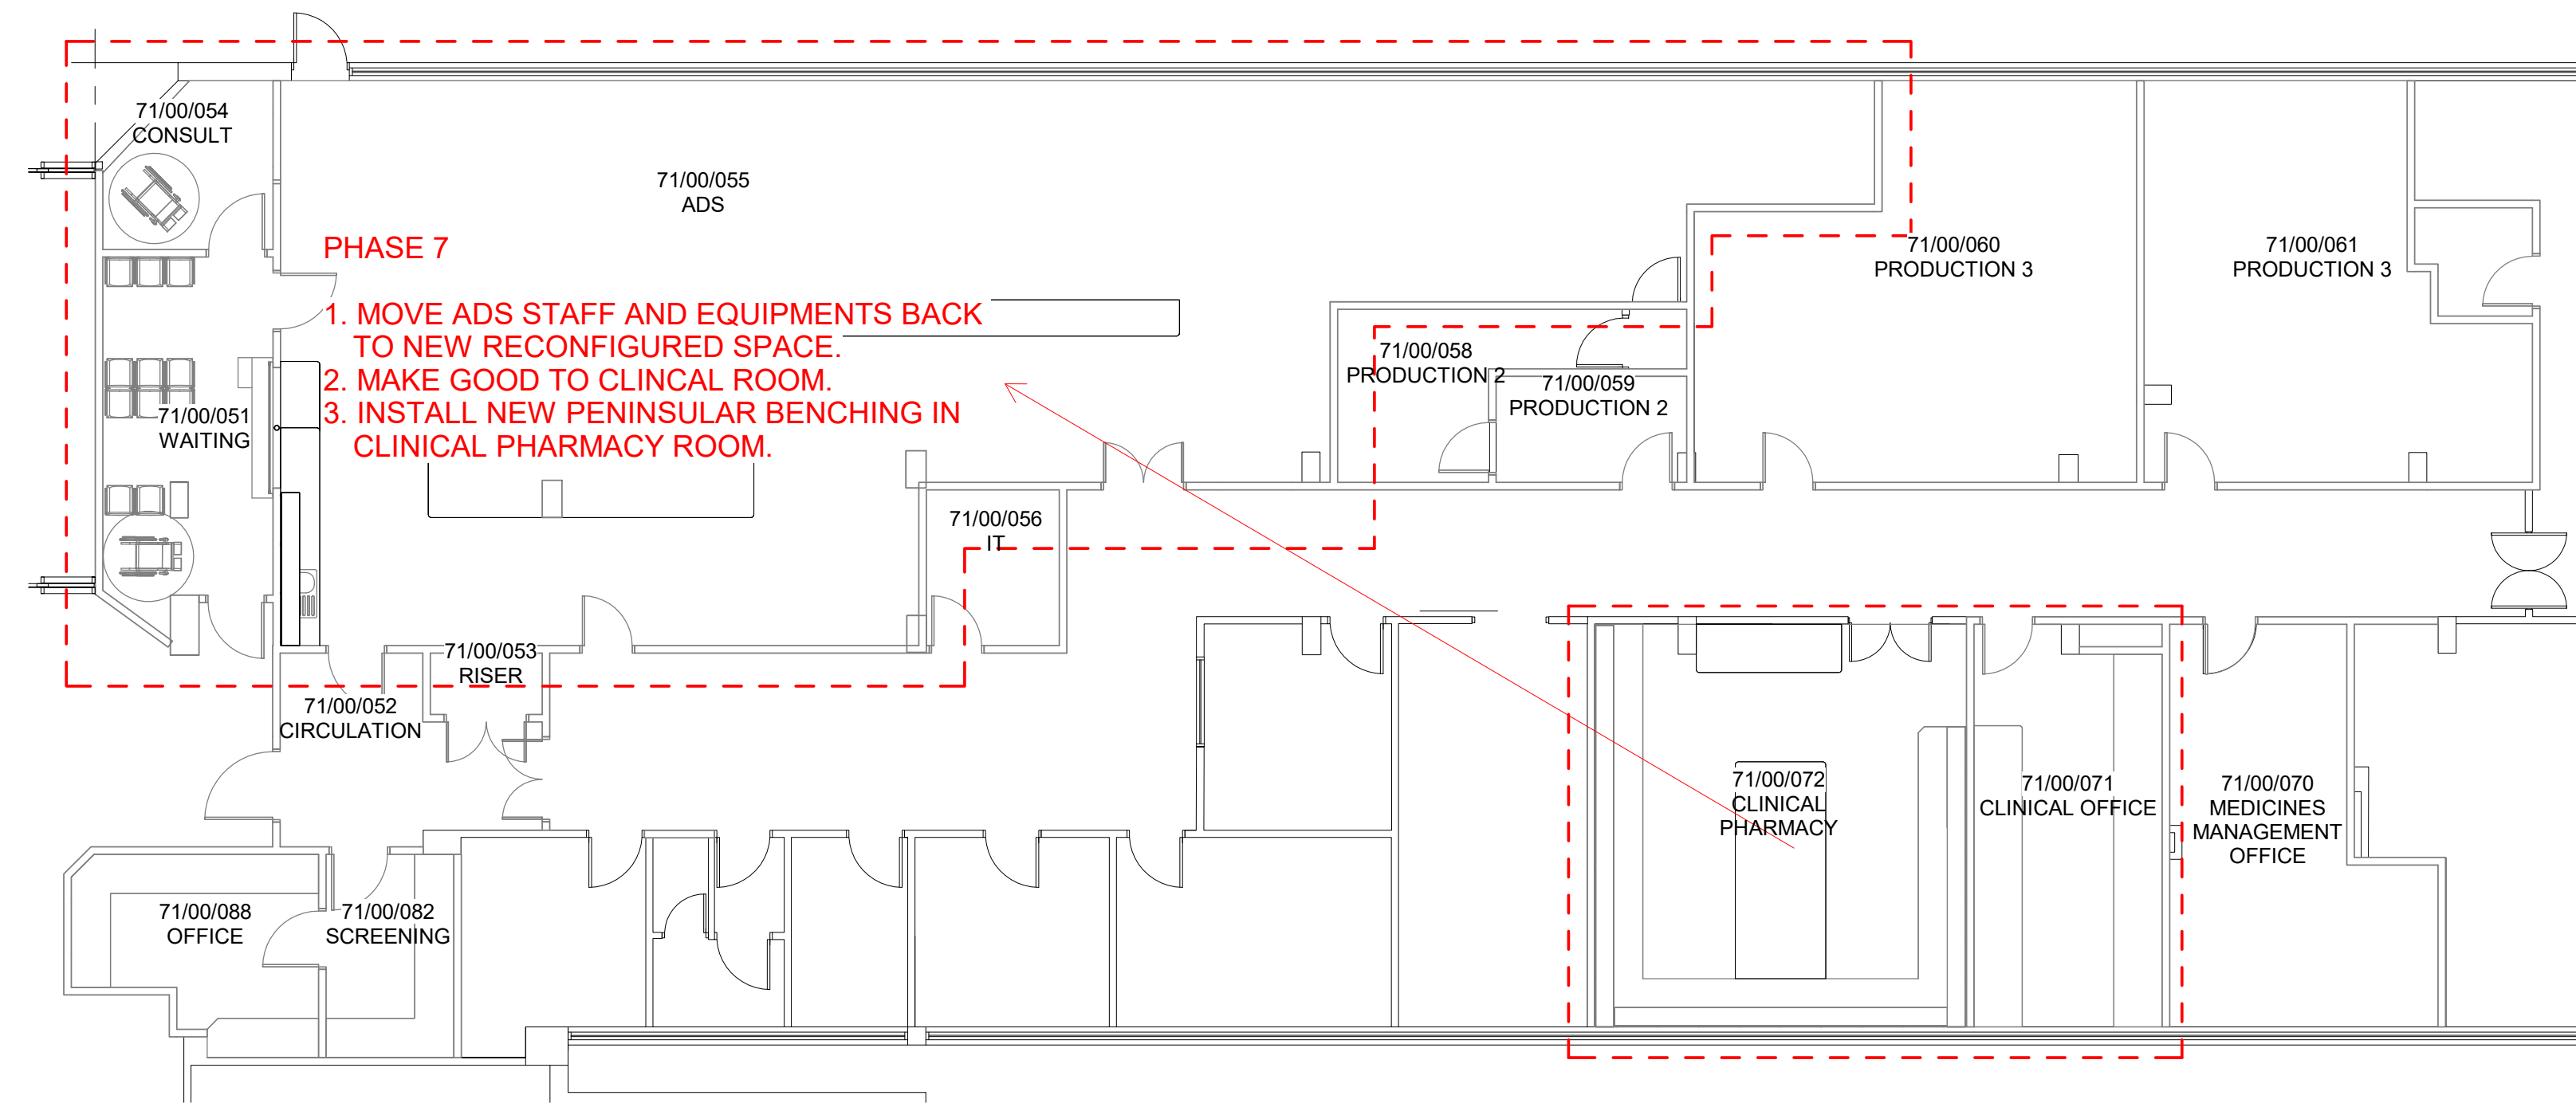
71/00/054
CONSULT

71/00/055
ADS

PHASE 7

1. MOVE ADS STAFF AND EQUIPMENTS BACK TO NEW RECONFIGURED SPACE.
2. MAKE GOOD TO CLINCAL ROOM.
3. INSTALL NEW PENINSULAR BENCHING IN CLINICAL PHARMACY ROOM.

71/00/060
PRODUCTION 3

71/00/061
PRODUCTION 3

71/00/058
PRODUCTION 2

71/00/059
PRODUCTION 2

71/00/051
WAITING

71/00/056
IT

71/00/053
RISER

71/00/052
CIRCULATION

71/00/072
CLINICAL
PHARMACY

71/00/071
CLINICAL OFFICE

71/00/070
MEDICINES
MANAGEMENT
OFFICE

71/00/088
OFFICE

71/00/082
SCREENING